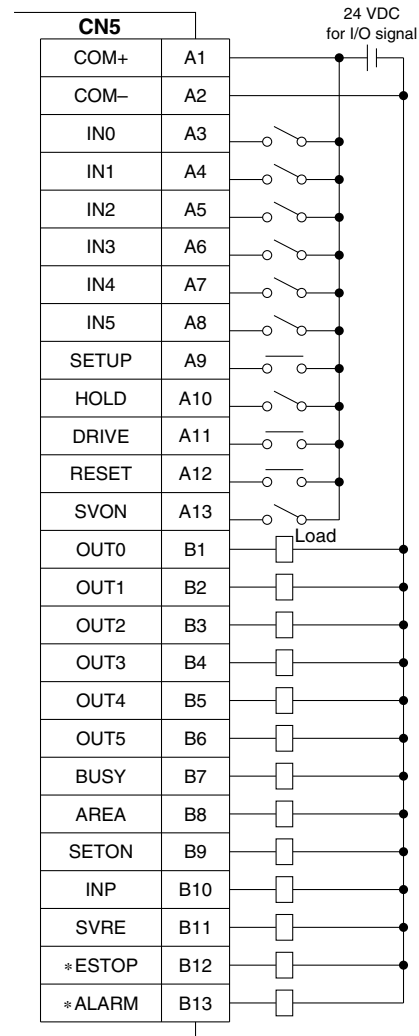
24 VDC
for I/O signal

| CN5 | |
|---|---|
| COM+ | A1 |
| COM– | A2 |
| IN0 | A3 |
| IN1 | A4 |
| IN2 | A5 |
| IN3 | A6 |
| IN4 | A7 |
| IN5 | A8 |
| SETUP | A9 |
| HOLD | A10 |
| DRIVE | A11 |
| RESET | A12 |
| SVON | A13 |
| OUT0 | B1 |
| OUT1 | B2 |
| OUT2 | B3 |
| OUT3 | B4 |
| OUT4 | B5 |
| OUT5 | B6 |
| BUSY | B7 |
| AREA | B8 |
| SETON | B9 |
| INP | B10 |
| SVRE | B11 |
| ∗ESTOP | B12 |
| ∗ALARM | B13 |

Load